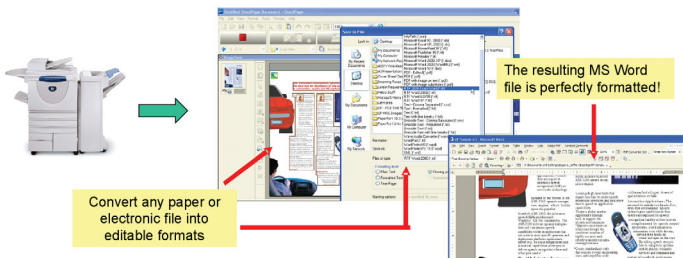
The resulting MS Word file is perfectly formatted!

Convert any paper or electronic file into editable formats

Untitled OmniPage Document - OmniPage

Save As File

Look in:

Desktop

My Recent Documents

My Documents

My Computer

My Network

File name:

Save as type:

Files of type:

RTF Word 2000 (*.rtf)

Microsoft Word